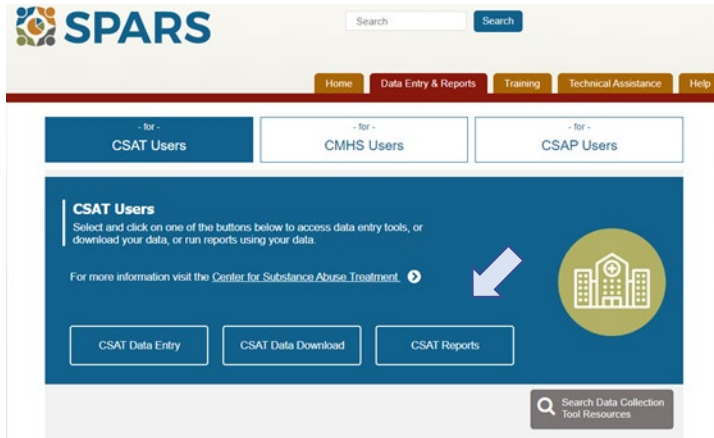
SPARS

Search Search

Home Data Entry & Reports Training Technical Assistance Help

- for -
CSAT Users

- for -
CMHS Users

- for -
CSAP Users

CSAT Users
Select and click on one of the buttons below to access data entry tools, or download your data, or run reports using your data.

For more information visit the Center for Substance Abuse Treatment

CSAT Data Entry CSAT Data Download CSAT Reports

Search Data Collection Tool Resources